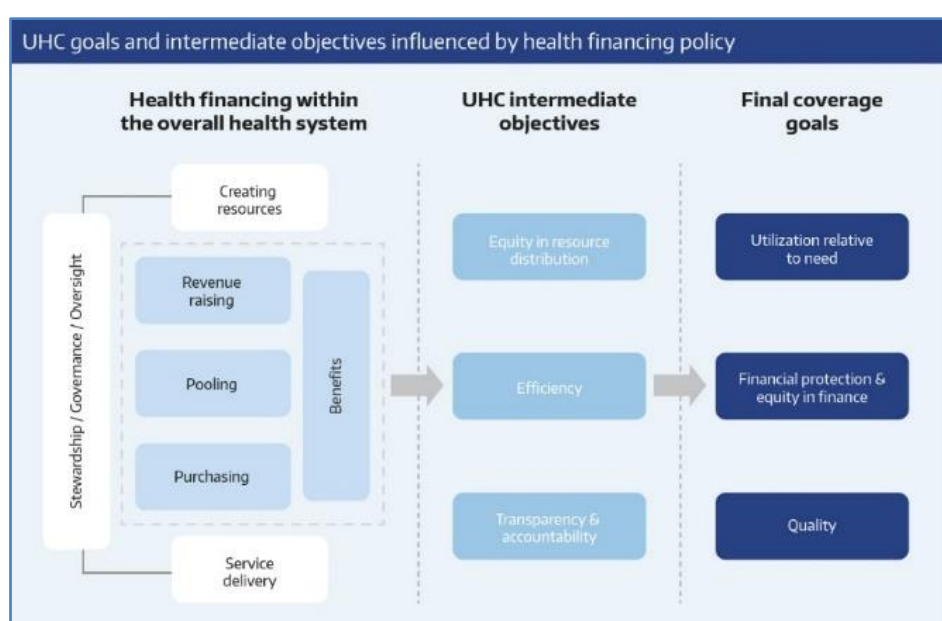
UHC goals and intermediate objectives influenced by health financing policy

Health financing within the overall health system

UHC intermediate objectives

Final coverage goals

Creating resources

Stewardship / Governance / Oversight

Revenue raising

Pooling

Purchasing

Benefits

Service delivery

Equity in resource distribution

Efficiency

Transparency & accountability

Utilization relative to need

Financial protection & equity in finance

Quality